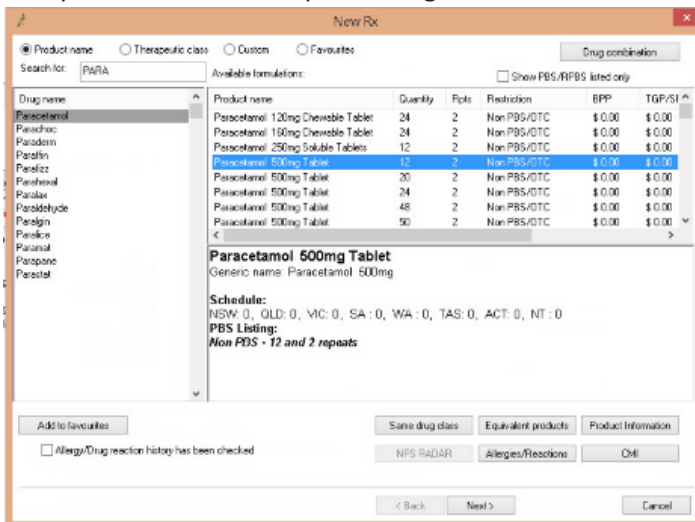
New Rx

Product name
Therapeutic class
Custom
Favourites
Drug combination

Search for: PARA
Available formulations:
Show PBS/RPBS listed only

Drug name
Paracetamol
Parachoc
Paraderm
Paraffin
Parafizz
Parahexal
Paralax
Paraldehyde
Paralgin
Paralice
Paramol
Parapane
Parastat

| Product name | Quantity | Rpts | Restriction | BPP | TGP/SI |
|---|---|---|---|---|---|
| Paracetamol 120mg Chewable Tablet | 24 | 2 | Non PBS/OTC | $ 0.00 | $ 0.00 |
| Paracetamol 160mg Chewable Tablet | 24 | 2 | Non PBS/OTC | $ 0.00 | $ 0.00 |
| Paracetamol 250mg Soluble Tablets | 12 | 2 | Non PBS/OTC | $ 0.00 | $ 0.00 |
| Paracetamol 500mg Tablet | 12 | 2 | Non PBS/OTC | $ 0.00 | $ 0.00 |
| Paracetamol 500mg Tablet | 20 | 2 | Non PBS/OTC | $ 0.00 | $ 0.00 |
| Paracetamol 500mg Tablet | 24 | 2 | Non PBS/OTC | $ 0.00 | $ 0.00 |
| Paracetamol 500mg Tablet | 48 | 2 | Non PBS/OTC | $ 0.00 | $ 0.00 |
| Paracetamol 500mg Tablet | 50 | 2 | Non PBS/OTC | $ 0.00 | $ 0.00 |

Paracetamol 500mg Tablet
Generic name: Paracetamol 500mg

Schedule:
NSW: 0, QLD: 0, VIC: 0, SA: 0, WA: 0, TAS: 0, ACT: 0, NT: 0
PBS Listing:
Non PBS - 12 and 2 repeats

Add to favourites
Allergy/Drug reaction history has been checked
Same drug class
Equivalent products
Product Information
NPS RADAR
Allergies/Reactions
CMI
< Back
Next >
Cancel